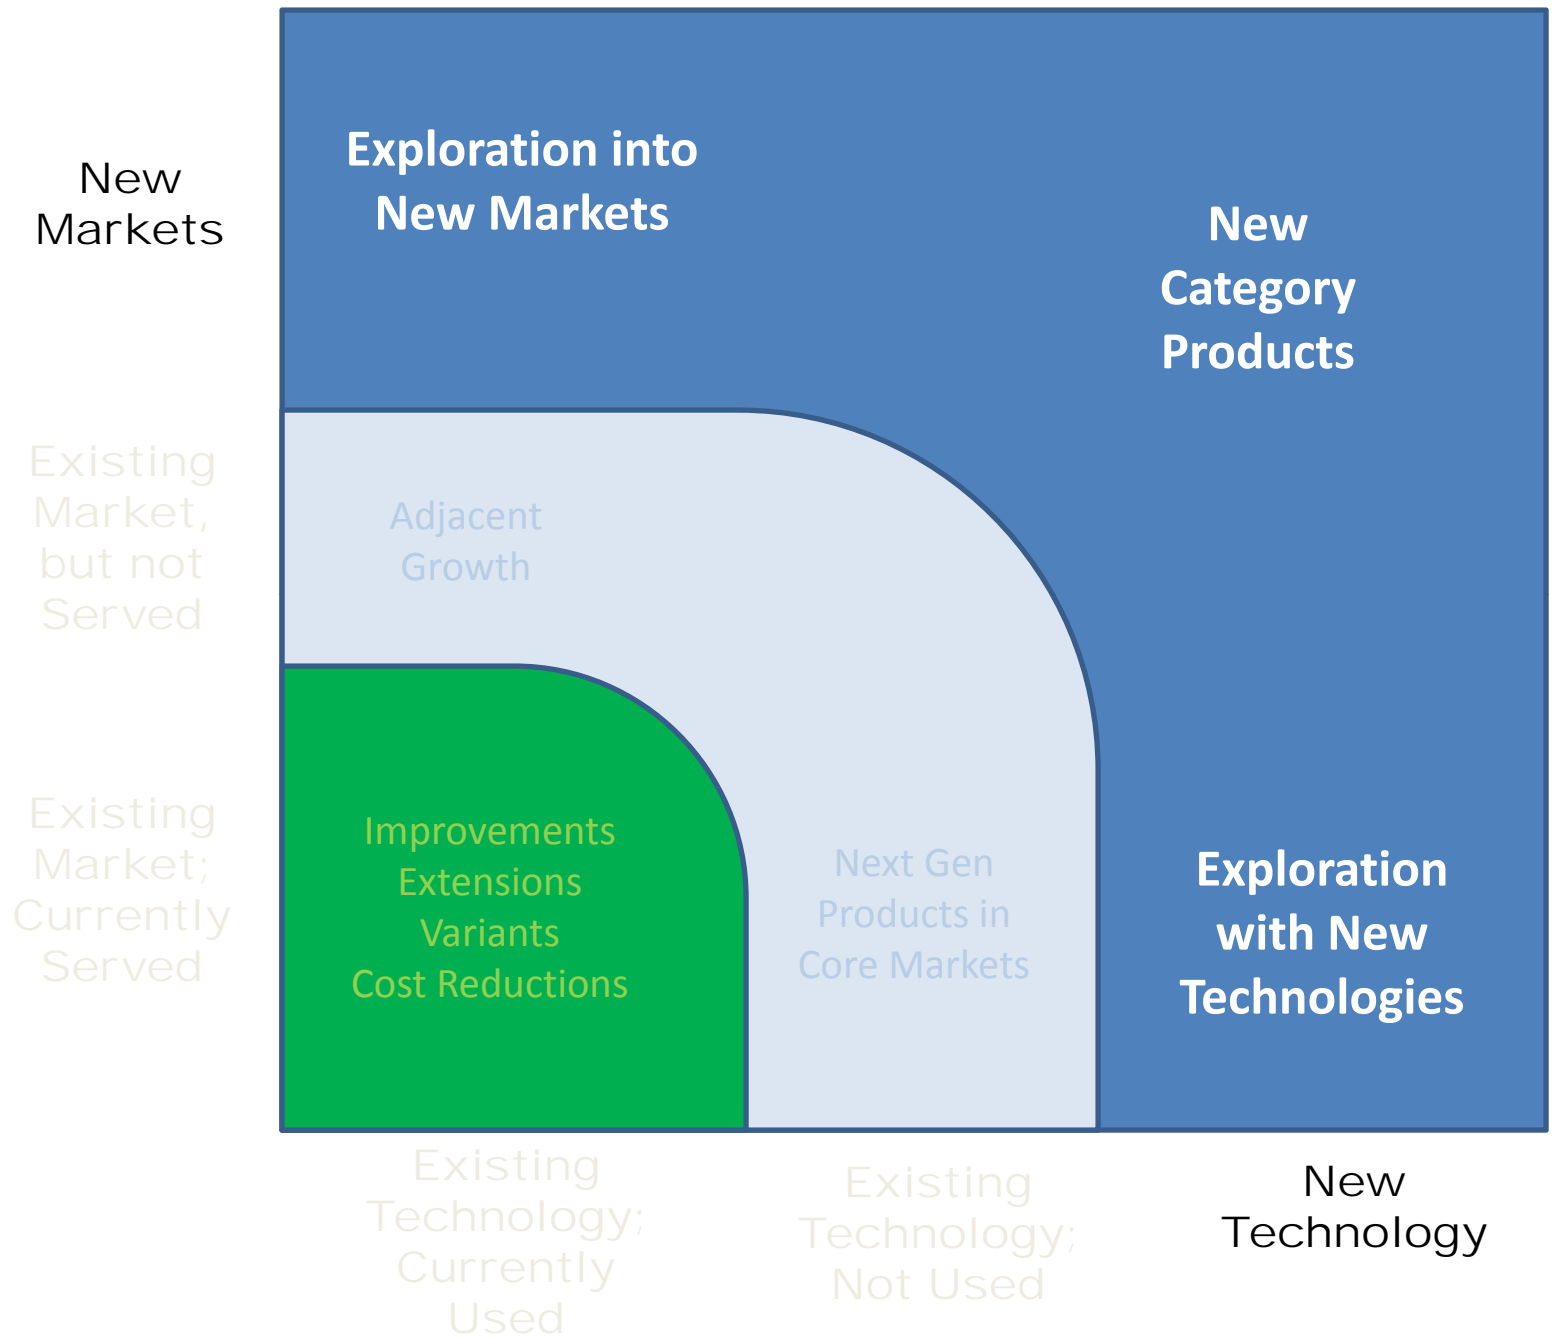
New Markets

Existing Market, but not Served

Existing Market; Currently Served

Exploration into New Markets

New Category Products

Adjacent Growth

Improvements
Extensions
Variants
Cost Reductions

Next Gen Products in Core Markets

Exploration with New Technologies

Existing Technology; Currently Used

Existing Technology; Not Used

New Technology